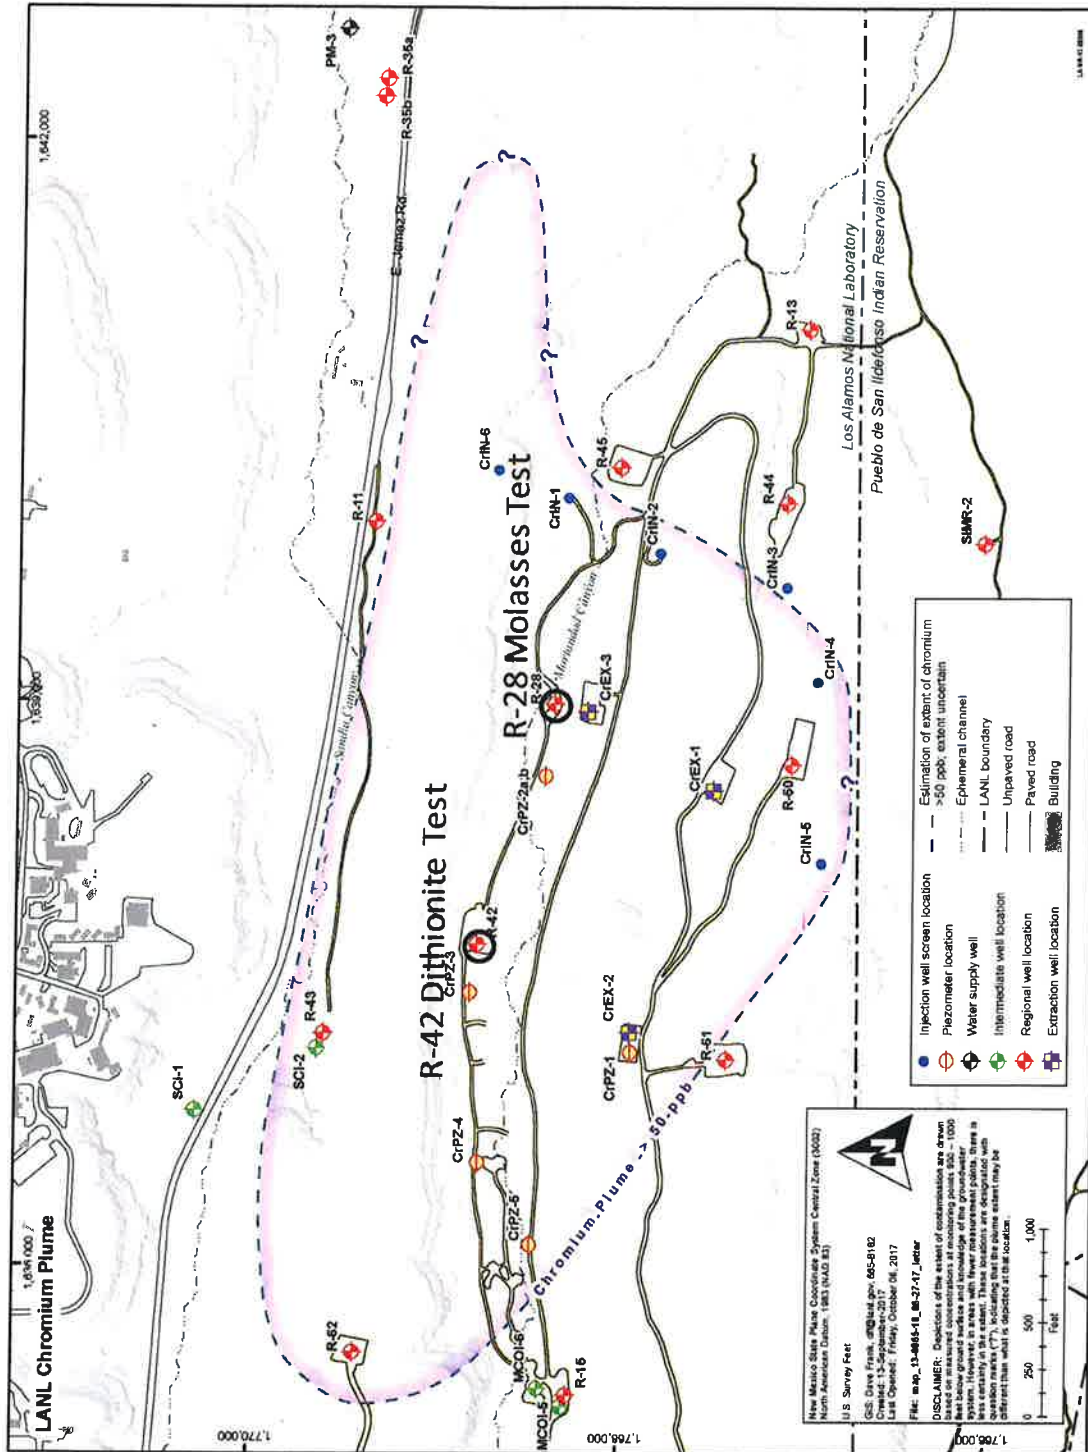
LANL Chromium Plume

1,634,000
1,638,000
1,642,000
1,770,000
1,768,000
1,766,000

PM-3
R-35a
R-35b
E Jemez Rd
R-11
Sandia Canyon
CrIN-6
CrIN-1
R-45
CrIN-2
R-13
R-44
CrIN-3
CrIN-4
R-28 Molasses Test
R-28
Mortandad Canyon
CrEX-3
CrPZ-2a,b
CrEX-1
R-50
CrIN-5
R-42 Dithionite Test
R-42
CrPZ-3
R-43
SCI-2
SCI-1
CrPZ-4
CrPZ-5
CrEX-2
CrPZ-1
R-61
R-62
MCOI-6
MCOI-5
R-16
Chromium Plume -> 50 ppb
SIMR-2

Los Alamos National Laboratory
Pueblo de San Ildefonso Indian Reservation

Injection well screen location
Piezometer location
Water supply well
Intermediate well location
Regional well location
Extraction well location
Estimation of extent of chromium >50 ppb; extent uncertain
Ephemeral channel
LANL boundary
Unpaved road
Paved road
Building

New Mexico State Plane Coordinate System Central Zone (3002)
North American Datum, 1983 (NAD 83)
U.S. Survey Feet

GIS: Dave Frank, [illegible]@lanl.gov, 665-8182
Created: 13-September-2017
Last Opened: Friday, October 06, 2017
File: map_13-0065-18_08-27-17_letter

DISCLAIMER: Depictions of the extent of contamination are drawn based on measured concentrations at monitoring points 950 - 1000 feet below ground surface and knowledge of the groundwater system. However, in areas with fewer measurement points, there is less certainty in the extent. These locations are designated with question marks ("?"), indicating that the plume extent may be different than what is depicted at that location.

0 250 500 1,000
Feet